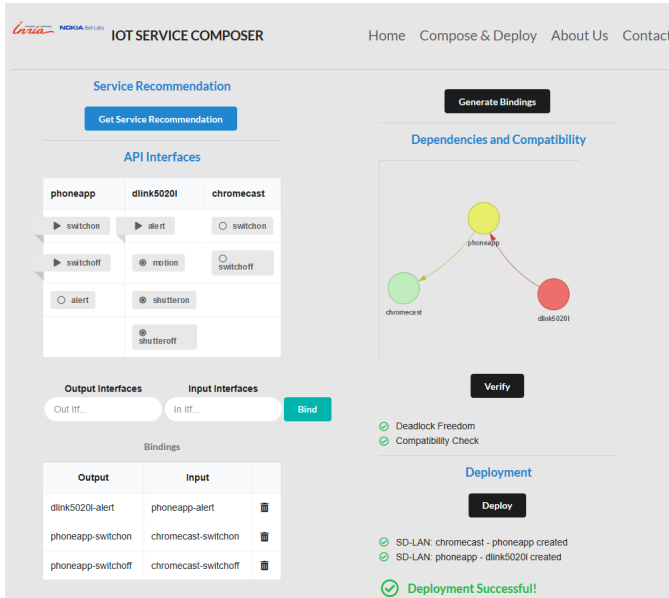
Inria NOKIA Bell Labs IOT SERVICE COMPOSER

Home Compose & Deploy About Us Contact

Service Recommendation

Get Service Recommendation

API Interfaces

| phoneapp | dlink5020l | chromecast |
|---|---|---|
| switchon | alert | switchon |
| switchoff | motion | switchoff |
| alert | shutteron | |
| | shutteroff | |

Output Interfaces Input Interfaces

Out Itf... In Itf... Bind

Bindings

| Output | Input | |
|---|---|---|
| dlink5020l-alert | phoneapp-alert | |
| phoneapp-switchon | chromecast-switchon | |
| phoneapp-switchoff | chromecast-switchoff | |

Generate Bindings

Dependencies and Compatibility

phoneapp

chromecast

dlink5020l

Verify

Deadlock Freedom

Compatibility Check

Deployment

Deploy

SD-LAN: chromecast - phoneapp created

SD-LAN: phoneapp - dlink5020l created

Deployment Successful!